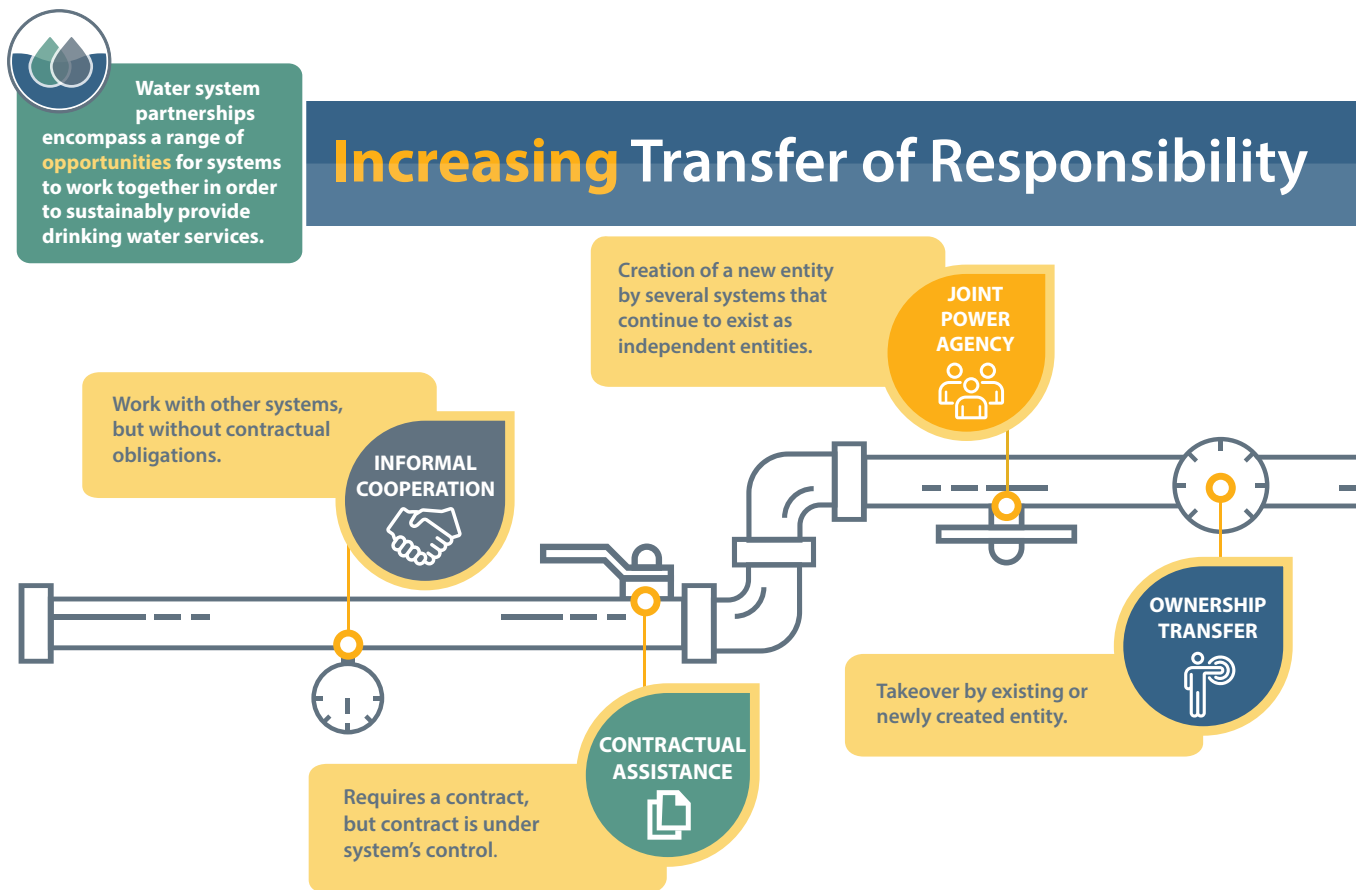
Water system partnerships encompass a range of opportunities for systems to work together in order to sustainably provide drinking water services.

Increasing Transfer of Responsibility

Creation of a new entity by several systems that continue to exist as independent entities.

JOINT POWER AGENCY

Work with other systems, but without contractual obligations.

INFORMAL COOPERATION

OWNERSHIP TRANSFER

Takeover by existing or newly created entity.

CONTRACTUAL ASSISTANCE

Requires a contract, but contract is under system's control.